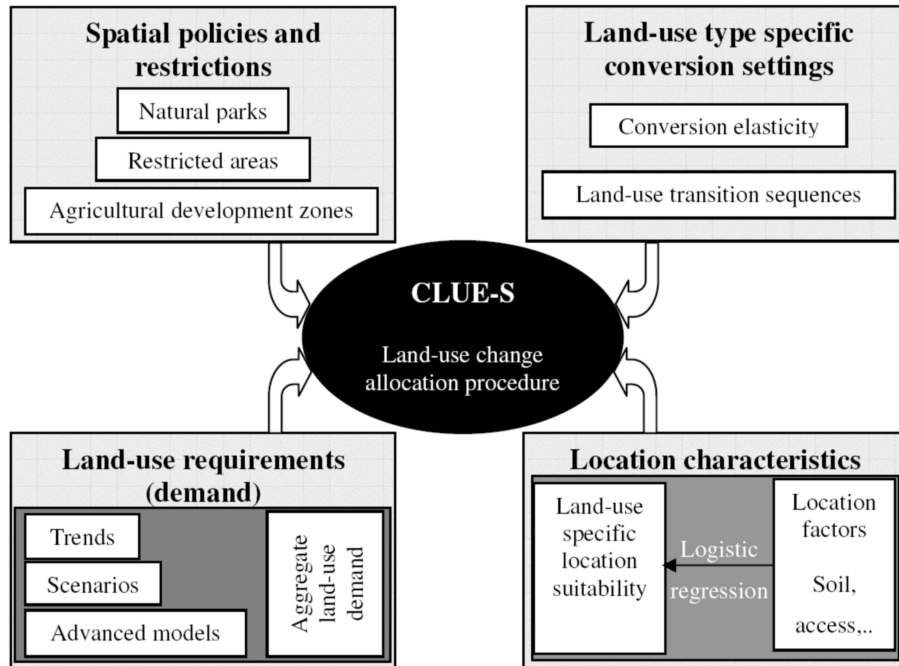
Spatial policies and restrictions

Natural parks

Restricted areas

Agricultural development zones

Land-use type specific conversion settings

Conversion elasticity

Land-use transition sequences

CLUE-S

Land-use change allocation procedure

Land-use requirements (demand)

Trends

Scenarios

Advanced models

Aggregate land-use demand

Location characteristics

Land-use specific location suitability

Logistic regression

Location factors

Soil, access,..